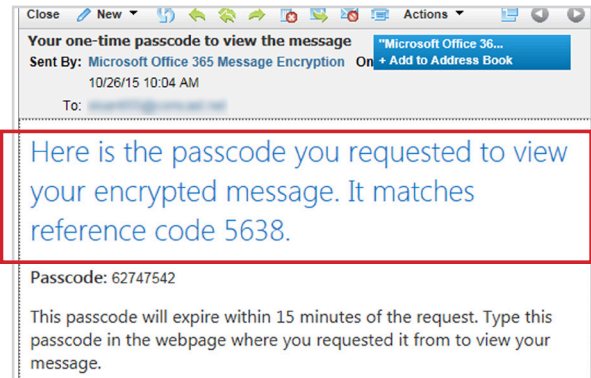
Close New Actions

Your one-time passcode to view the message
Sent By: Microsoft Office 365 Message Encryption On 10/26/15 10:04 AM
"Microsoft Office 36...
+ Add to Address Book
To: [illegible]

Here is the passcode you requested to view your encrypted message. It matches reference code 5638.

Passcode: 62747542

This passcode will expire within 15 minutes of the request. Type this passcode in the webpage where you requested it from to view your message.